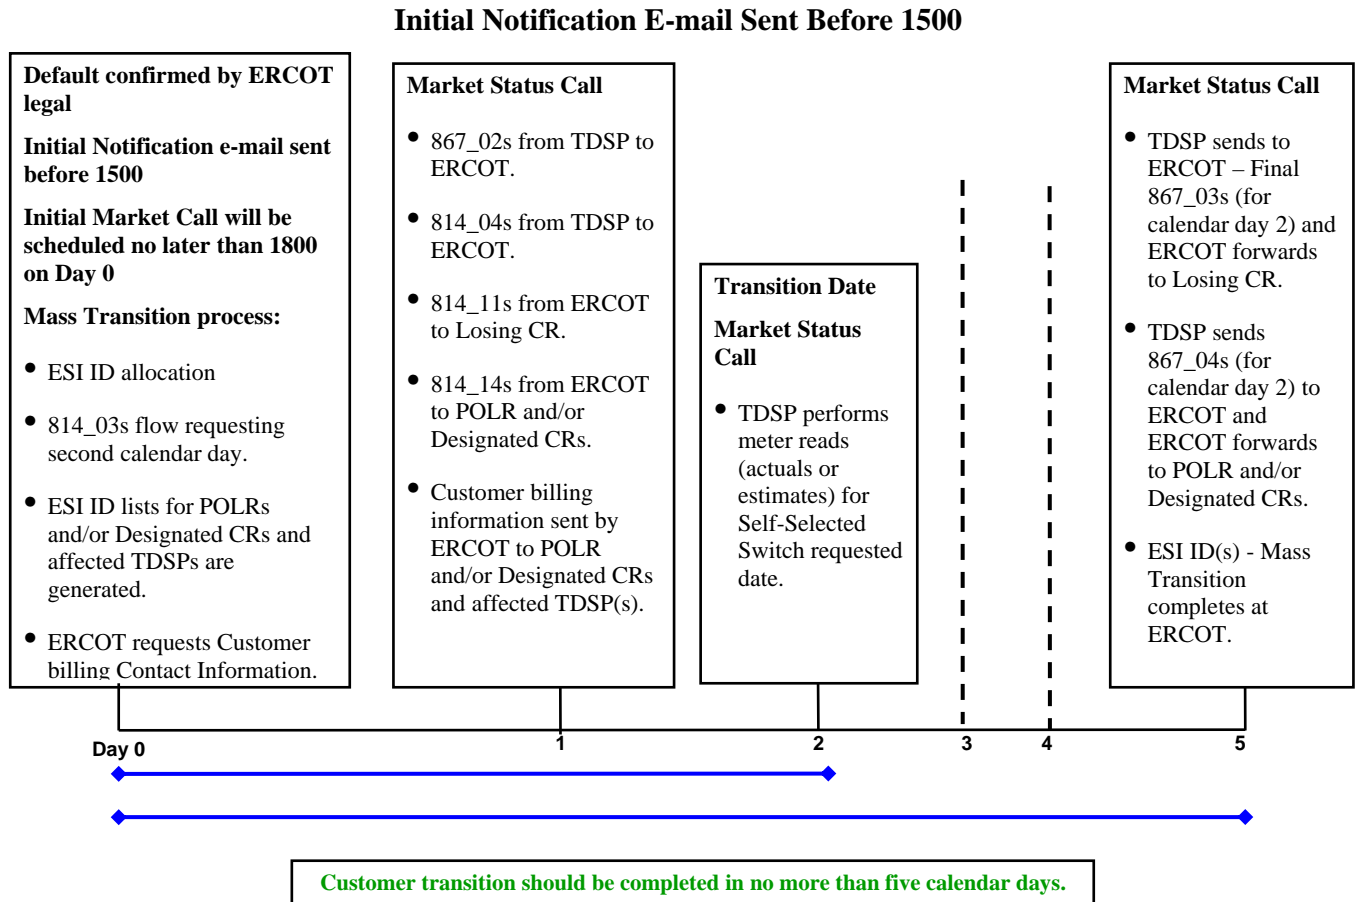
Initial Notification E-mail Sent Before 1500

Default confirmed by ERCOT legal

Initial Notification e-mail sent before 1500

Initial Market Call will be scheduled no later than 1800 on Day 0

Mass Transition process:

- ESI ID allocation
- 814_03s flow requesting second calendar day.
- ESI ID lists for POLRs and/or Designated CRs and affected TDSPs are generated.
- ERCOT requests Customer billing Contact Information.

Market Status Call

- 867_02s from TDSP to ERCOT.
- 814_04s from TDSP to ERCOT.
- 814_11s from ERCOT to Losing CR.
- 814_14s from ERCOT to POLR and/or Designated CRs.
- Customer billing information sent by ERCOT to POLR and/or Designated CRs and affected TDSP(s).

Transition Date

Market Status Call

- TDSP performs meter reads (actuals or estimates) for Self-Selected Switch requested date.

Market Status Call

- TDSP sends to ERCOT – Final 867_03s (for calendar day 2) and ERCOT forwards to Losing CR.
- TDSP sends 867_04s (for calendar day 2) to ERCOT and ERCOT forwards to POLR and/or Designated CRs.
- ESI ID(s) - Mass Transition completes at ERCOT.

Day 0

1

2

3

4

5

Customer transition should be completed in no more than five calendar days.